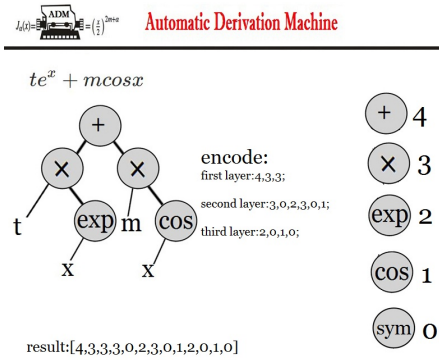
$J_\alpha(x) = $ ADM $= \left(\frac{x}{2}\right)^{2m+\alpha}$ Automatic Derivation Machine

$te^x + mcosx$

+

×

×

t

exp

m

cos

x

x

encode:

first layer:4,3,3;

second layer:3,0,2,3,0,1;

third layer:2,0,1,0;

+ 4

× 3

exp 2

cos 1

sym 0

result:[4,3,3,3,0,2,3,0,1,2,0,1,0]